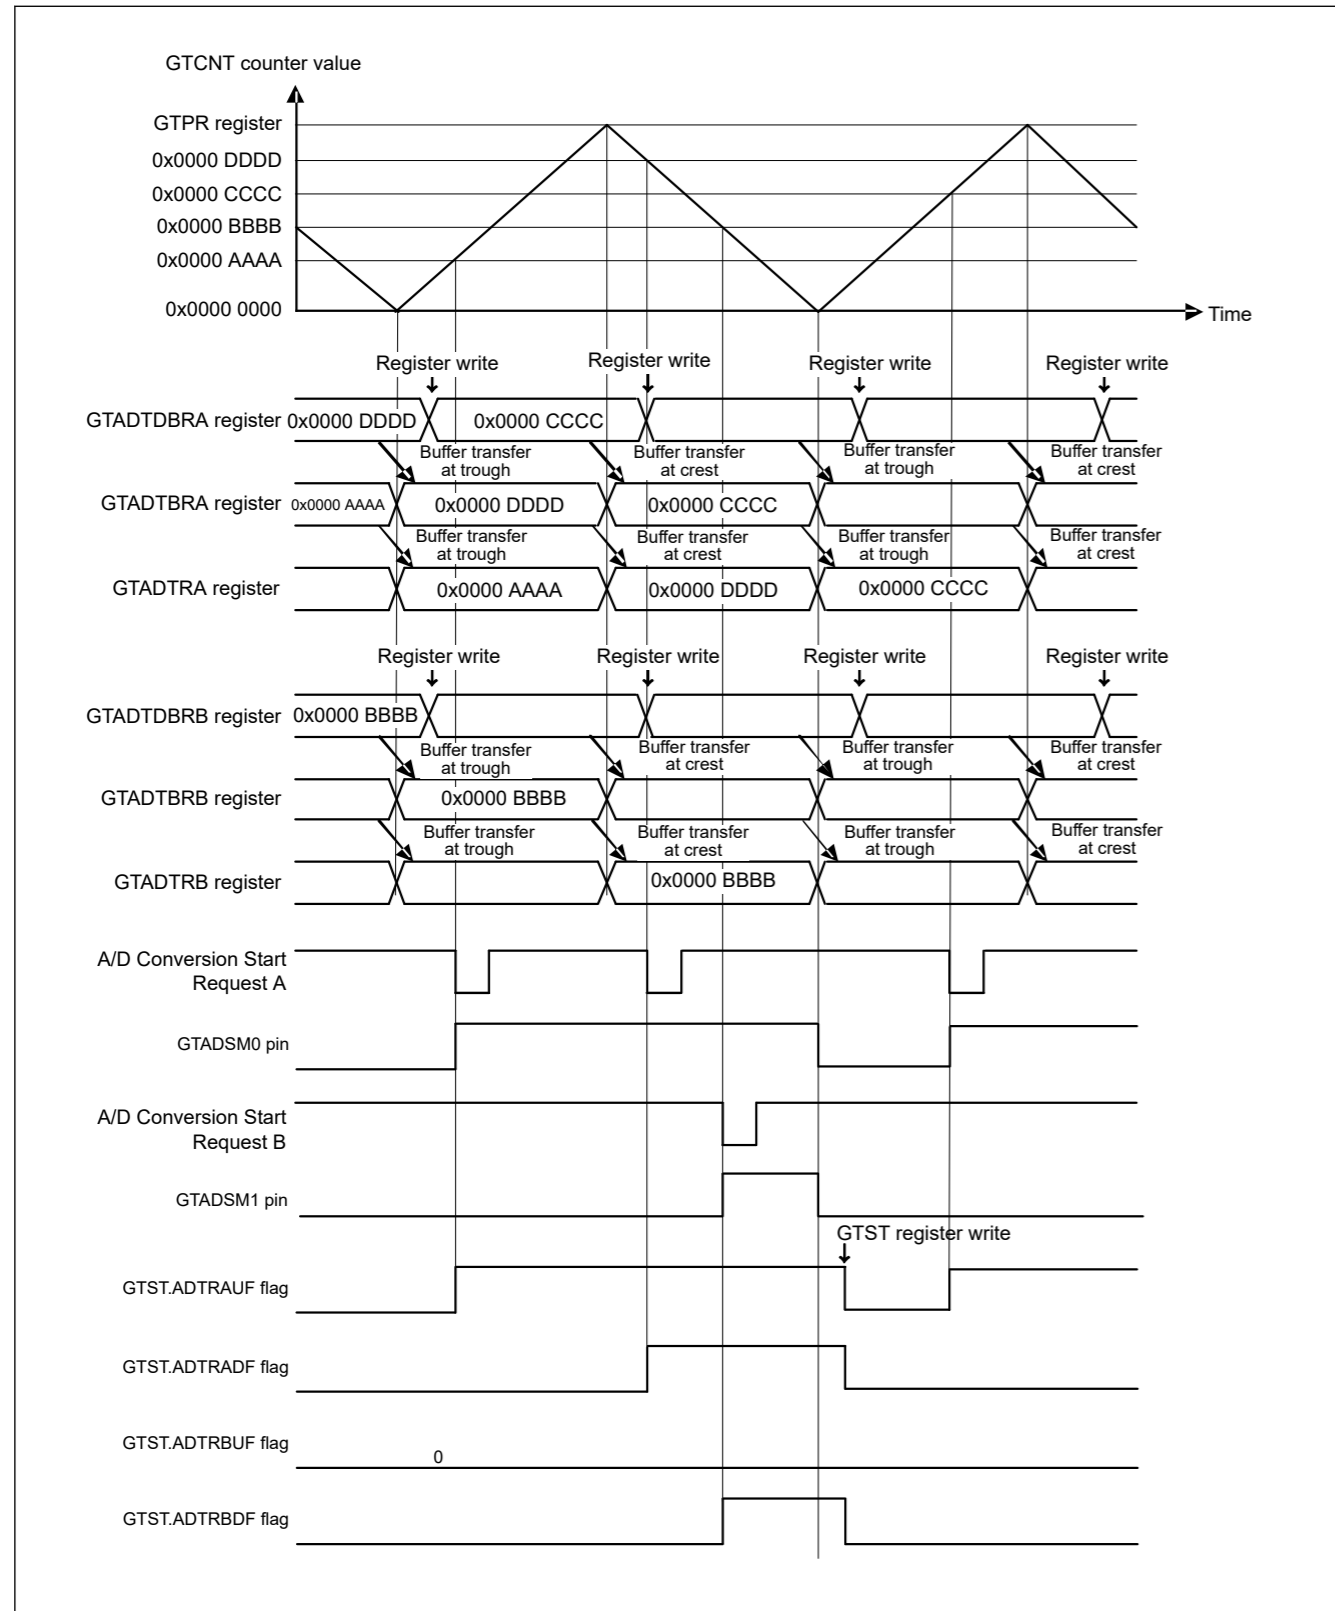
GTCNT counter value

GTPR register
0x0000 DDDD
0x0000 CCCC
0x0000 BBBB
0x0000 AAAA
0x0000 0000

Time

Register write
Register write
Register write
Register write

GTADTDBRA register 0x0000 DDDD
0x0000 CCCC

Buffer transfer at trough
Buffer transfer at crest
Buffer transfer at trough
Buffer transfer at crest

GTADTBRA register 0x0000 AAAA
0x0000 DDDD
0x0000 CCCC

Buffer transfer at trough
Buffer transfer at crest
Buffer transfer at trough
Buffer transfer at crest

GTADTRA register
0x0000 AAAA
0x0000 DDDD
0x0000 CCCC

Register write
Register write
Register write
Register write

GTADTDBRB register 0x0000 BBBB

Buffer transfer at trough
Buffer transfer at crest
Buffer transfer at trough
Buffer transfer at crest

GTADTBRB register
0x0000 BBBB

Buffer transfer at trough
Buffer transfer at crest
Buffer transfer at trough
Buffer transfer at crest

GTADTRB register
0x0000 BBBB

A/D Conversion Start Request A

GTADSM0 pin

A/D Conversion Start Request B

GTADSM1 pin

GTST register write

GTST.ADTRAUF flag

GTST.ADTRADF flag

GTST.ADTRBUF flag
0

GTST.ADTRBDF flag